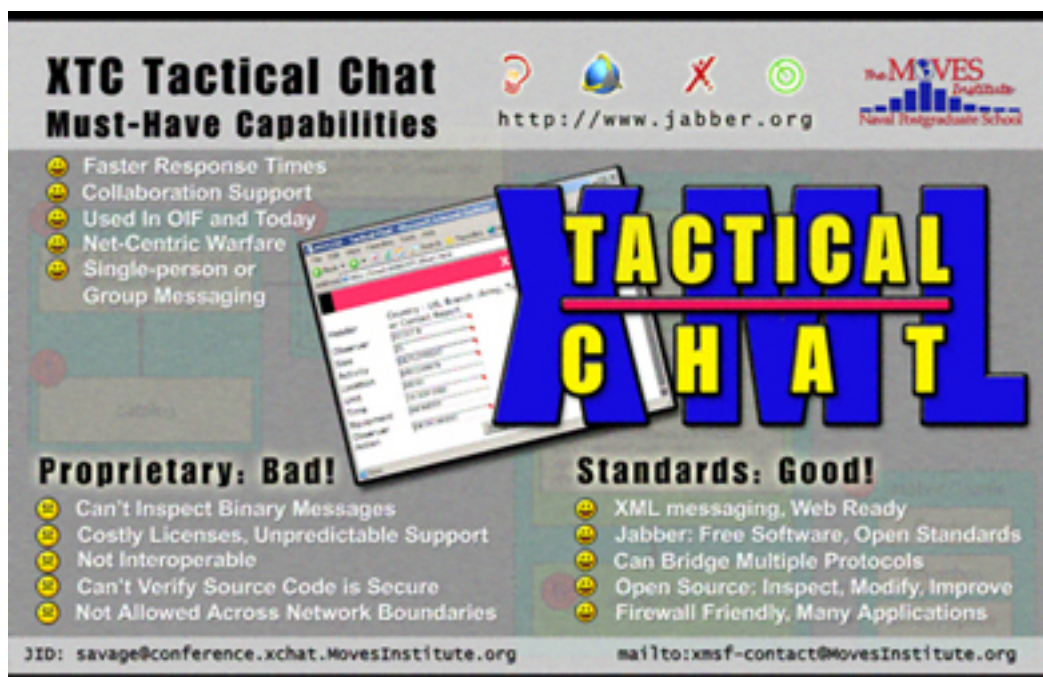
XTC Tactical Chat
Must-Have Capabilities

http://www.jabber.org

The MOVES Institute
Naval Postgraduate School

Faster Response Times
Collaboration Support
Used In OIF and Today
Net-Centric Warfare
Single-person or Group Messaging

XML
TACTICAL
CHAT

Proprietary: Bad!
Can't Inspect Binary Messages
Costly Licenses, Unpredictable Support
Not Interoperable
Can't Verify Source Code is Secure
Not Allowed Across Network Boundaries

Standards: Good!
XML messaging, Web Ready
Jabber: Free Software, Open Standards
Can Bridge Multiple Protocols
Open Source: Inspect, Modify, Improve
Firewall Friendly, Many Applications

JID: savage@conference.xchat.MovesInstitute.org
mailto:xmsf-contact@MovesInstitute.org